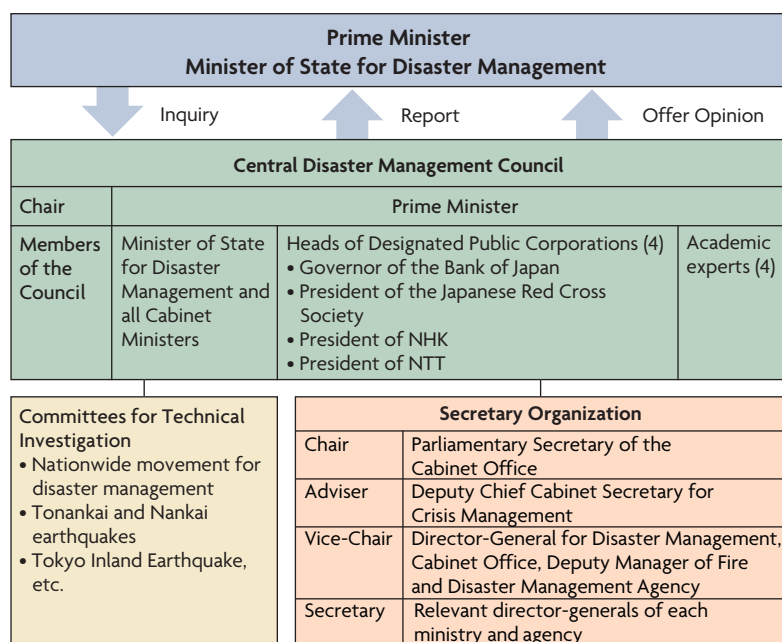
Prime Minister
Minister of State for Disaster Management

Inquiry

Report

Offer Opinion

Central Disaster Management Council

| Chair | Prime Minister | | |
|---|---|---|---|
| Members of the Council | Minister of State for Disaster Management and all Cabinet Ministers | Heads of Designated Public Corporations (4) • Governor of the Bank of Japan • President of the Japanese Red Cross Society • President of NHK • President of NTT | Academic experts (4) |

Committees for Technical Investigation
• Nationwide movement for disaster management
• Tonankai and Nankai earthquakes
• Tokyo Inland Earthquake, etc.

| Secretary Organization | |
|---|---|
| Chair | Parliamentary Secretary of the Cabinet Office |
| Adviser | Deputy Chief Cabinet Secretary for Crisis Management |
| Vice-Chair | Director-General for Disaster Management, Cabinet Office, Deputy Manager of Fire and Disaster Management Agency |
| Secretary | Relevant director-generals of each ministry and agency |